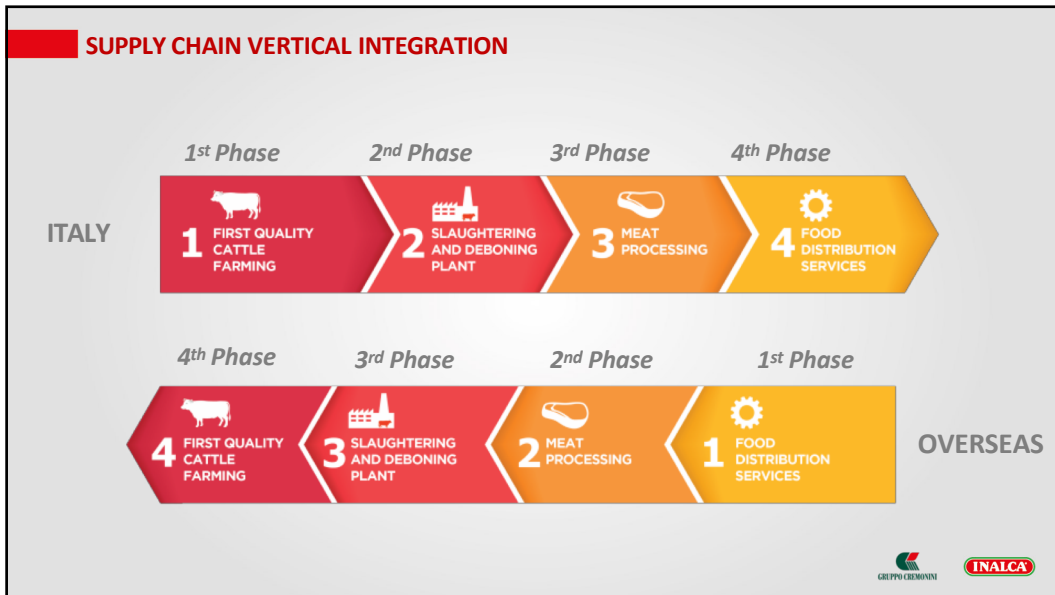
SUPPLY CHAIN VERTICAL INTEGRATION

1st Phase 2nd Phase 3rd Phase 4th Phase

ITALY

1 FIRST QUALITY CATTLE FARMING

2 SLAUGHTERING AND DEBONING PLANT

3 MEAT PROCESSING

4 FOOD DISTRIBUTION SERVICES

4th Phase 3rd Phase 2nd Phase 1st Phase

4 FIRST QUALITY CATTLE FARMING

3 SLAUGHTERING AND DEBONING PLANT

2 MEAT PROCESSING

1 FOOD DISTRIBUTION SERVICES

OVERSEAS

GRUPPO CREMONINI

INALCA